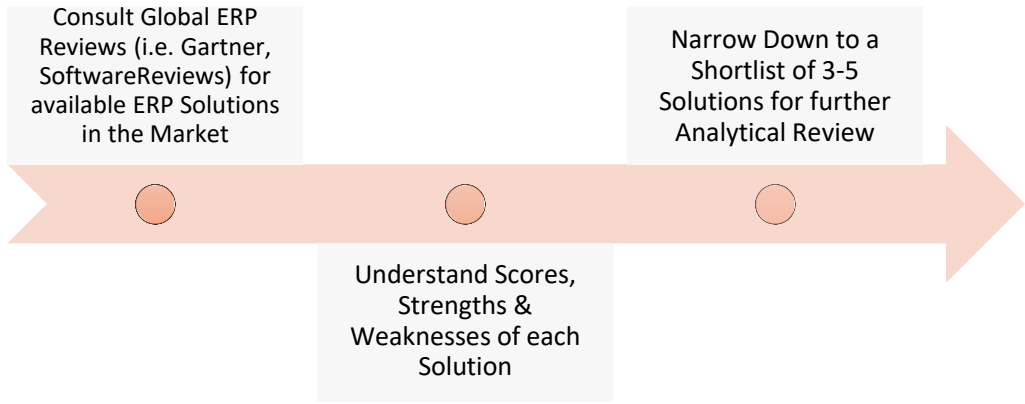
Consult Global ERP Reviews (i.e. Gartner, SoftwareReviews) for available ERP Solutions in the Market

Understand Scores, Strengths & Weaknesses of each Solution

Narrow Down to a Shortlist of 3-5 Solutions for further Analytical Review